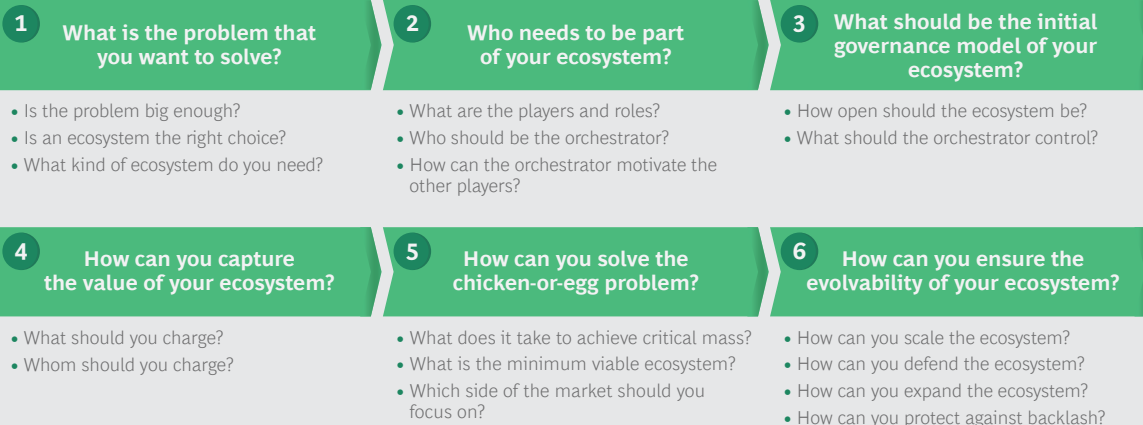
1
What is the problem that you want to solve?

• Is the problem big enough?
• Is an ecosystem the right choice?
• What kind of ecosystem do you need?

2
Who needs to be part of your ecosystem?

• What are the players and roles?
• Who should be the orchestrator?
• How can the orchestrator motivate the other players?

3
What should be the initial governance model of your ecosystem?

• How open should the ecosystem be?
• What should the orchestrator control?

4
How can you capture the value of your ecosystem?

• What should you charge?
• Whom should you charge?

5
How can you solve the chicken-or-egg problem?

• What does it take to achieve critical mass?
• What is the minimum viable ecosystem?
• Which side of the market should you focus on?

6
How can you ensure the evolvability of your ecosystem?

• How can you scale the ecosystem?
• How can you defend the ecosystem?
• How can you expand the ecosystem?
• How can you protect against backlash?